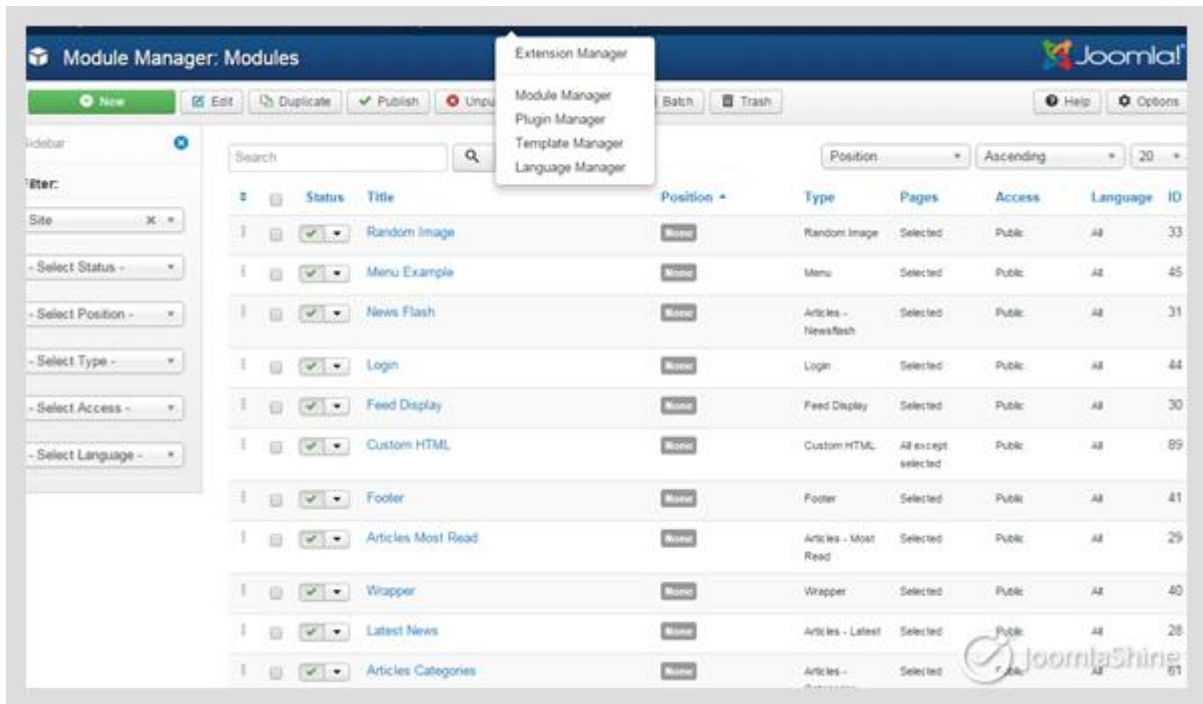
Module Manager: Modules

Joomla!

New | Edit | Duplicate | Publish | Unpu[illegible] | Batch | Trash | Help | Options

Extension Manager

Module Manager
Plugin Manager
Template Manager
Language Manager

Sidebar

Filter:

Site

- Select Status -

- Select Position -

- Select Type -

- Select Access -

- Select Language -

Search

Position | Ascending | 20

| | Status | Title | Position | Type | Pages | Access | Language | ID |
|---|---|---|---|---|---|---|---|---|
| | | Random Image | None | Random Image | Selected | Public | All | 33 |
| | | Menu Example | None | Menu | Selected | Public | All | 45 |
| | | News Flash | None | Articles - Newsflash | Selected | Public | All | 31 |
| | | Login | None | Login | Selected | Public | All | 44 |
| | | Feed Display | None | Feed Display | Selected | Public | All | 30 |
| | | Custom HTML | None | Custom HTML | All except selected | Public | All | 89 |
| | | Footer | None | Footer | Selected | Public | All | 41 |
| | | Articles Most Read | None | Articles - Most Read | Selected | Public | All | 29 |
| | | Wrapper | None | Wrapper | Selected | Public | All | 40 |
| | | Latest News | None | Articles - Latest | Selected | Public | All | 28 |
| | | Articles Categories | None | Articles - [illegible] | Selected | Public | All | 61 |

JoomlaShine